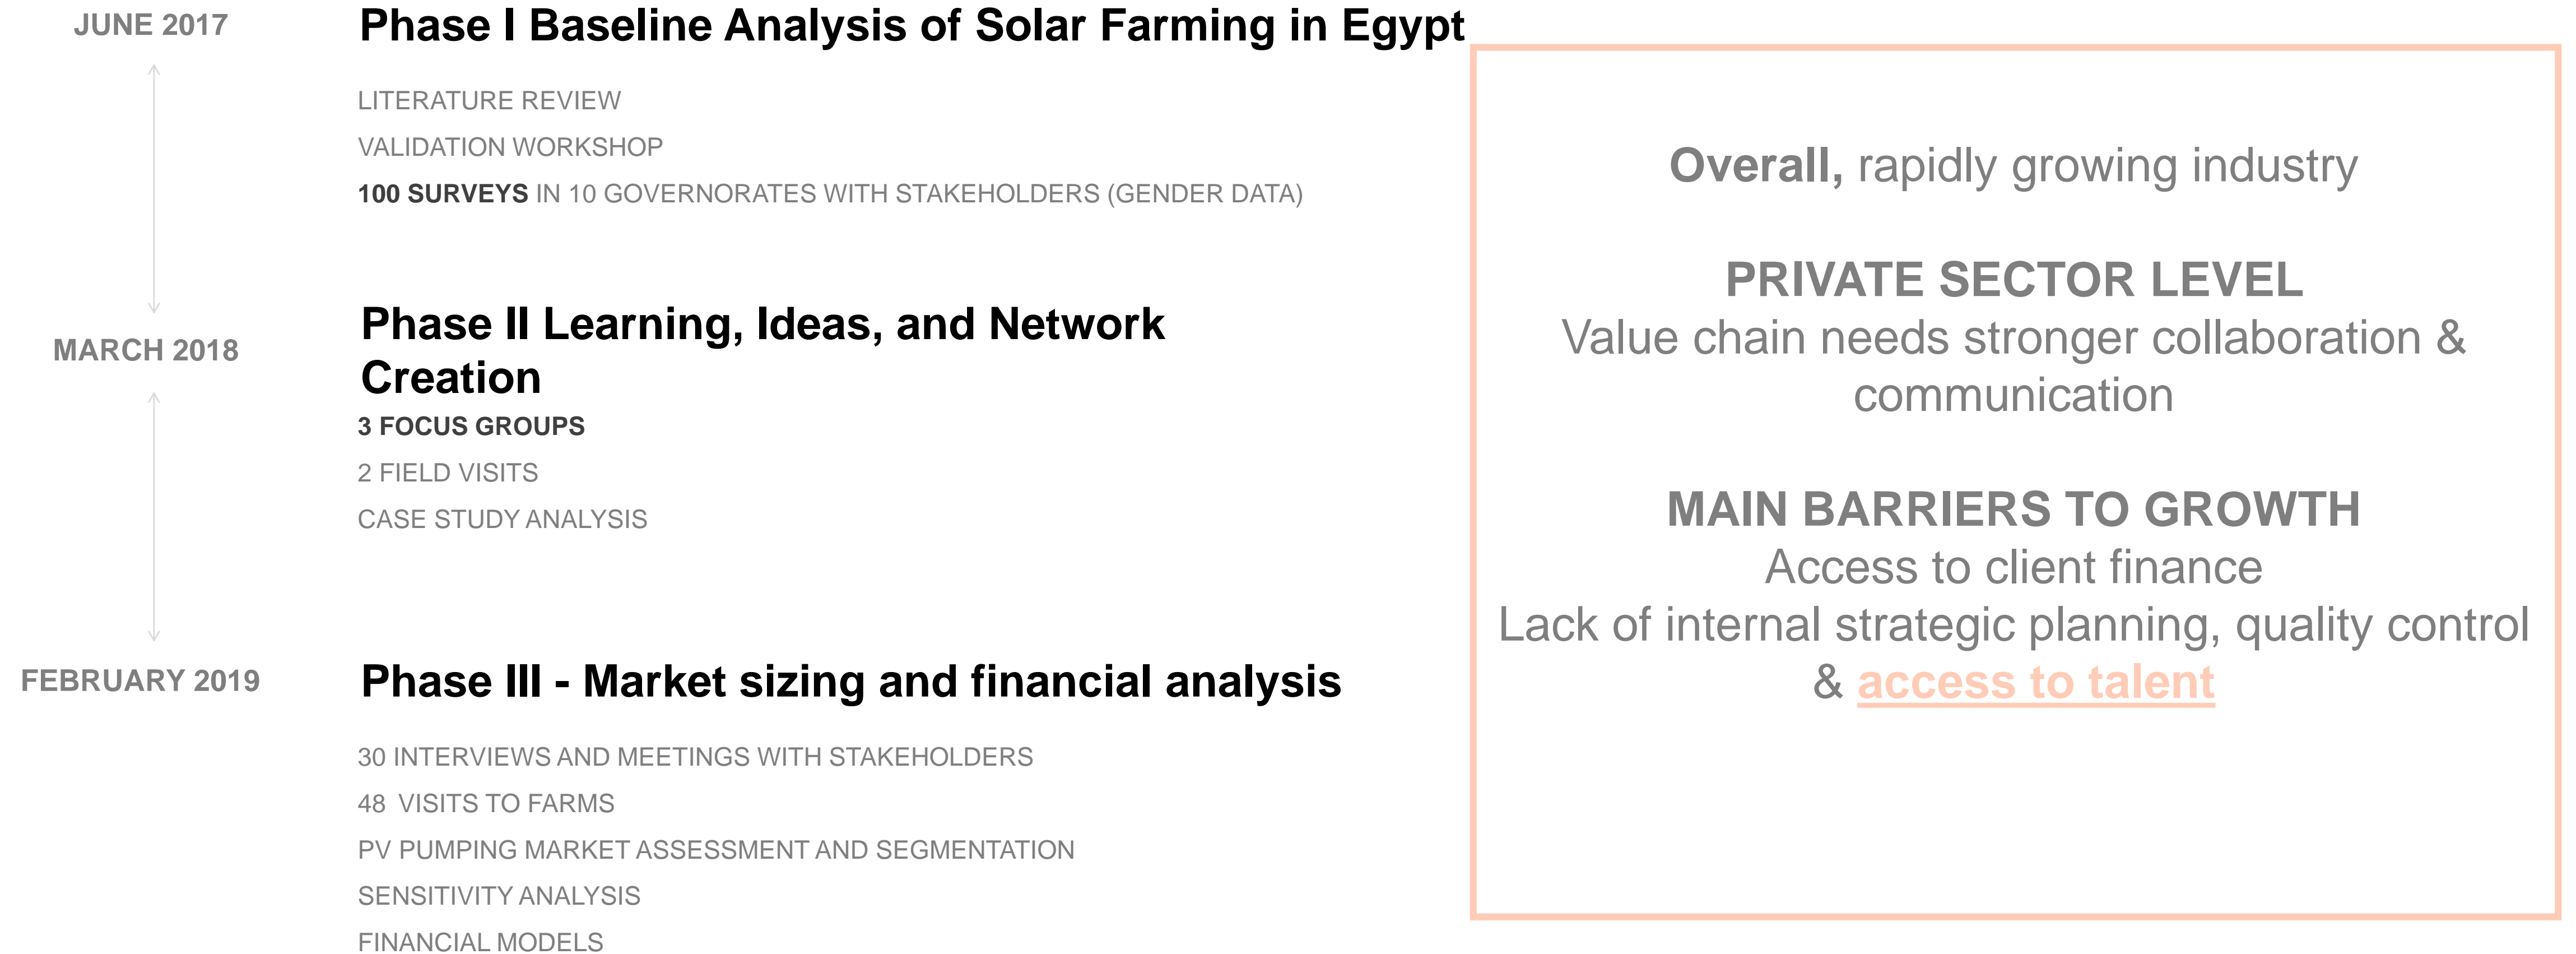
JUNE 2017

Phase I Baseline Analysis of Solar Farming in Egypt

LITERATURE REVIEW

VALIDATION WORKSHOP

100 SURVEYS IN 10 GOVERNORATES WITH STAKEHOLDERS (GENDER DATA)

MARCH 2018

Phase II Learning, Ideas, and Network Creation

3 FOCUS GROUPS

2 FIELD VISITS

CASE STUDY ANALYSIS

FEBRUARY 2019

Phase III - Market sizing and financial analysis

30 INTERVIEWS AND MEETINGS WITH STAKEHOLDERS

48 VISITS TO FARMS

PV PUMPING MARKET ASSESSMENT AND SEGMENTATION

SENSITIVITY ANALYSIS

FINANCIAL MODELS

Overall, rapidly growing industry

PRIVATE SECTOR LEVEL
Value chain needs stronger collaboration & communication

MAIN BARRIERS TO GROWTH
Access to client finance
Lack of internal strategic planning, quality control & access to talent